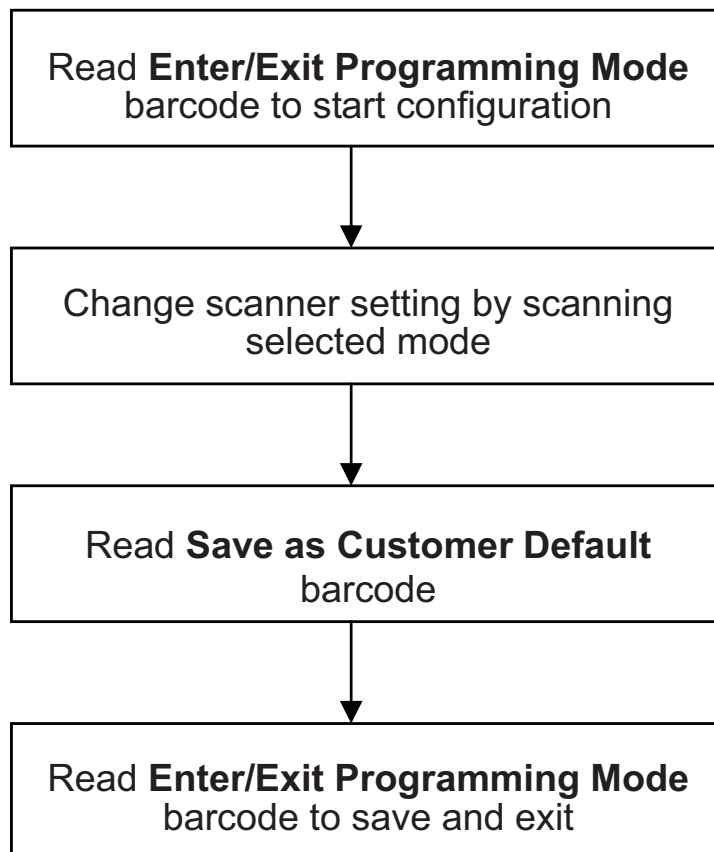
Read Enter/Exit Programming Mode barcode to start configuration

Change scanner setting by scanning selected mode

Read Save as Customer Default barcode

Read Enter/Exit Programming Mode barcode to save and exit